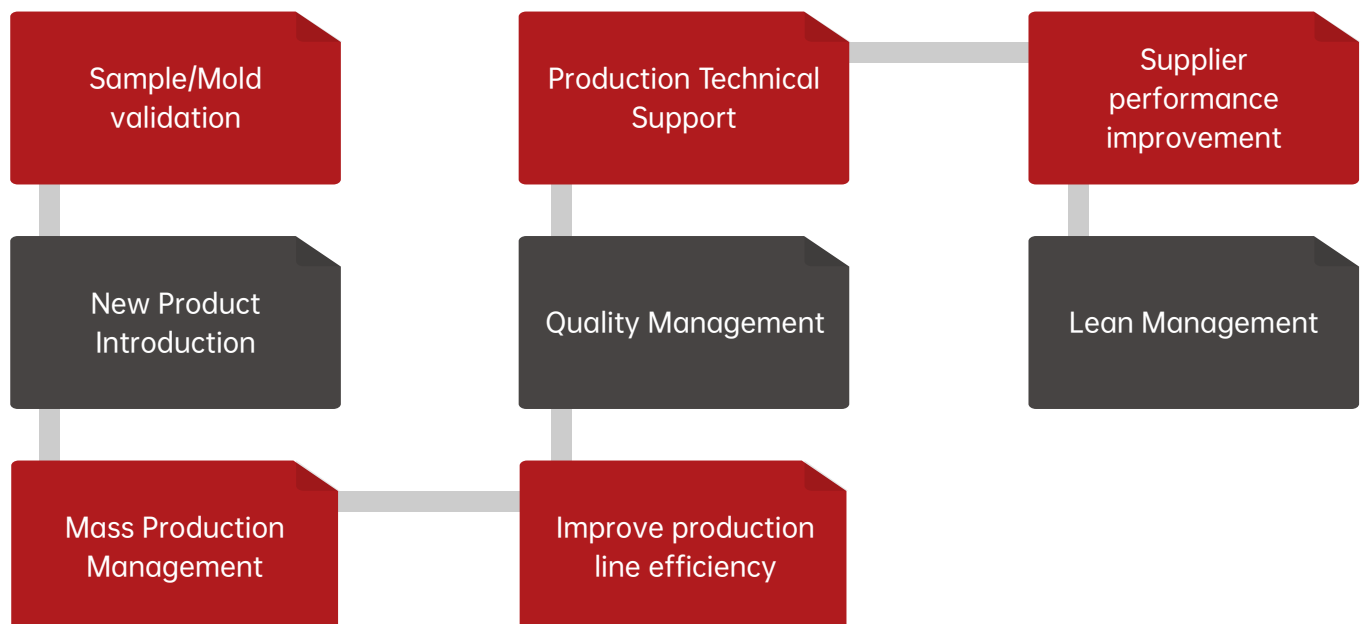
Sample/Mold validation

New Product Introduction

Mass Production Management

Improve production line efficiency

Quality Management

Production Technical Support

Supplier performance improvement

Lean Management